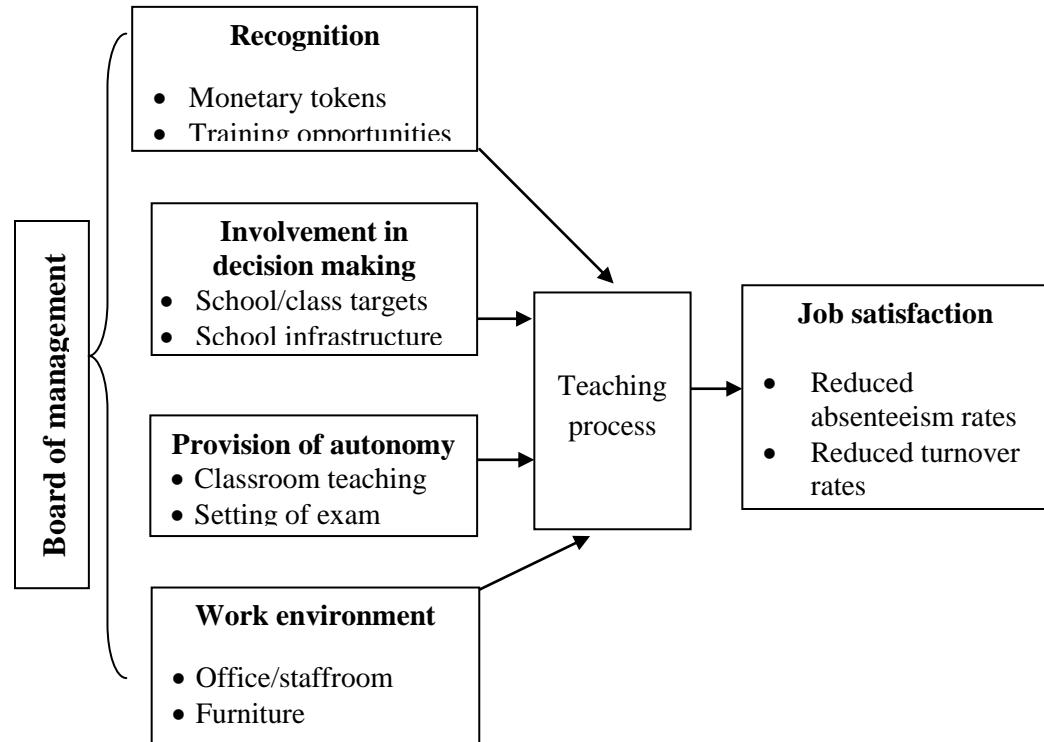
Board of management

Recognition
• Monetary tokens
• Training opportunities

Involvement in decision making
• School/class targets
• School infrastructure

Provision of autonomy
• Classroom teaching
• Setting of exam

Work environment
• Office/staffroom
• Furniture

Teaching process

Job satisfaction
• Reduced absenteeism rates
• Reduced turnover rates